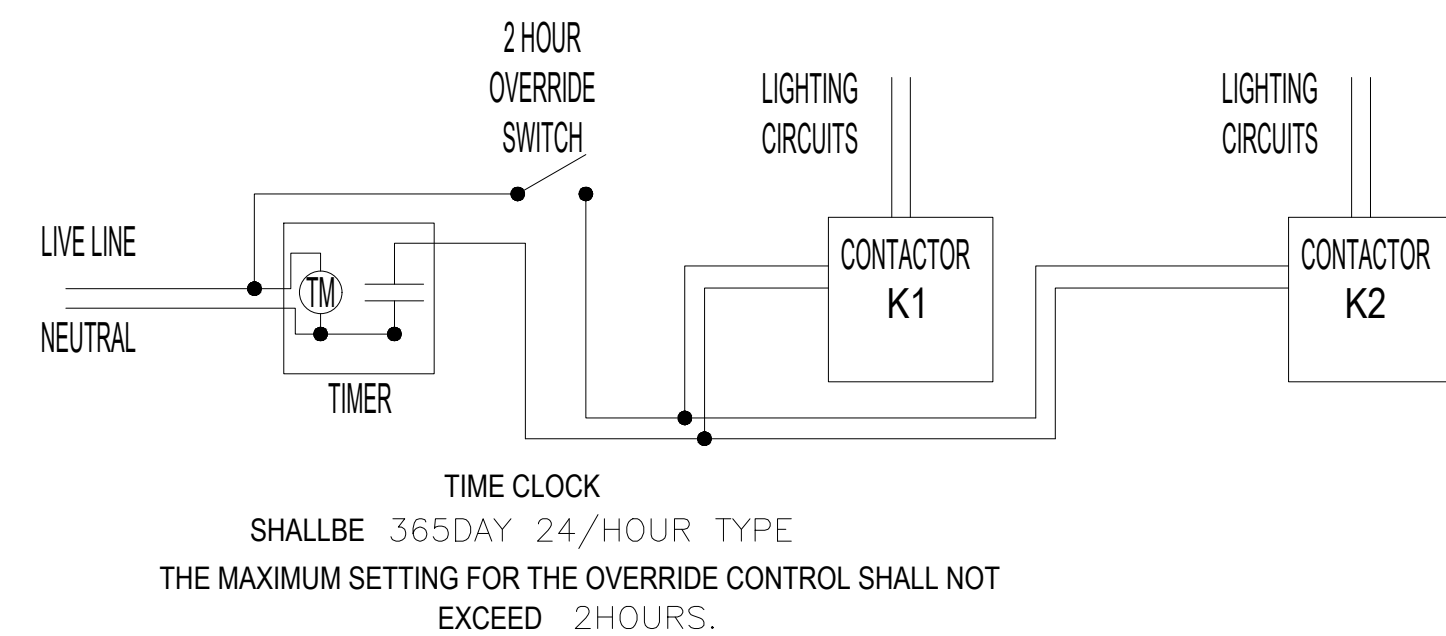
2 HOUR
OVERRIDE
SWITCH

LIGHTING
CIRCUITS

LIGHTING
CIRCUITS

LIVE LINE

NEUTRAL

TM

TIMER

CONTACTOR
K1

CONTACTOR
K2

TIME CLOCK
SHALLBE 365DAY 24/HOUR TYPE
THE MAXIMUM SETTING FOR THE OVERRIDE CONTROL SHALL NOT EXCEED 2HOURS.